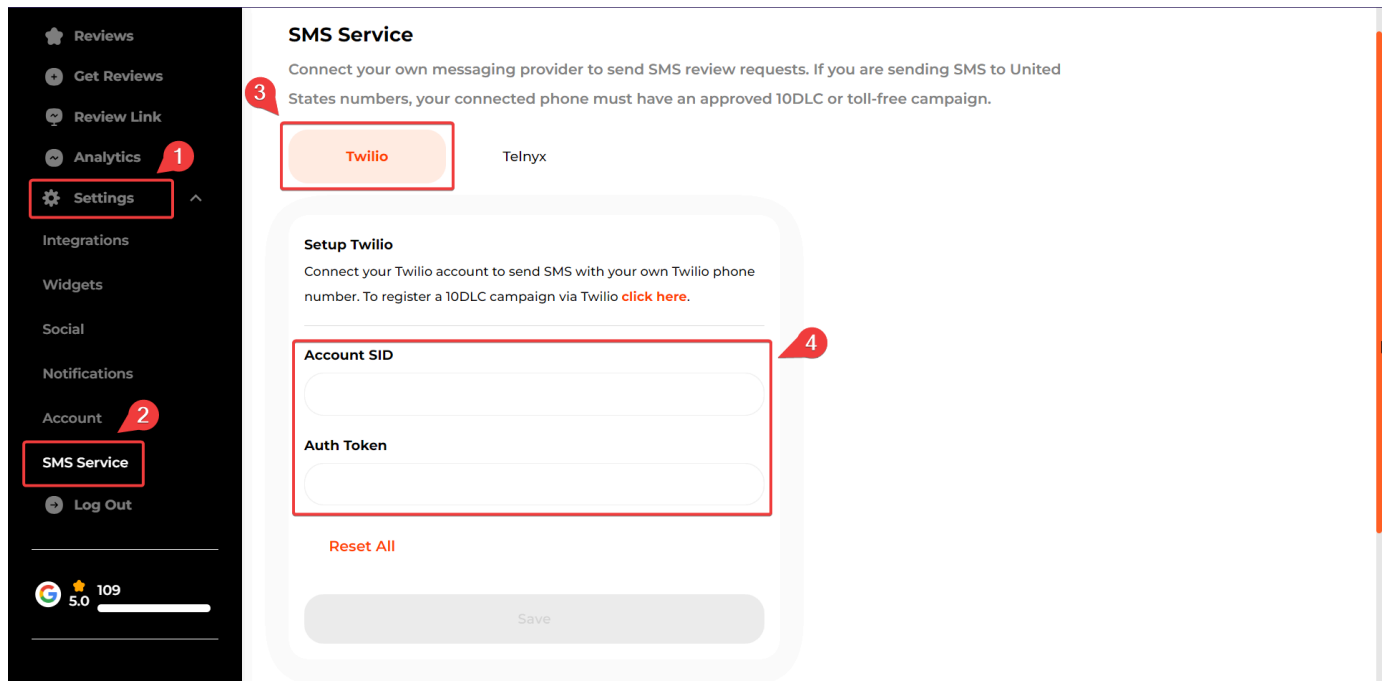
Reviews
Get Reviews
Review Link
Analytics
1
Settings
Integrations
Widgets
Social
Notifications
Account
2
SMS Service
Log Out
5.0
109

SMS Service
Connect your own messaging provider to send SMS review requests. If you are sending SMS to United States numbers, your connected phone must have an approved 10DLC or toll-free campaign.
3
Twilio
Telnyx

Setup Twilio
Connect your Twilio account to send SMS with your own Twilio phone number. To register a 10DLC campaign via Twilio click here.

4
Account SID

Auth Token

Reset All

Save